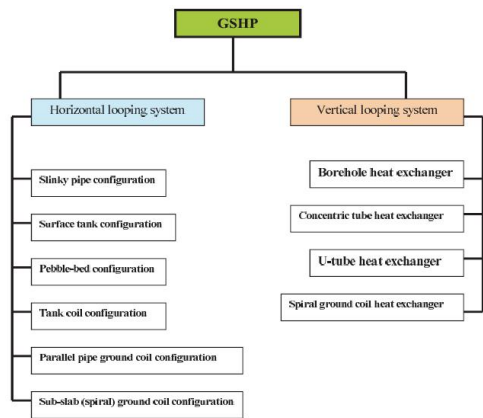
GSHP

Horizontal looping system

Slinky pipe configuration

Surface tank configuration

Pebble-bed configuration

Tank coil configuration

Parallel pipe ground coil configuration

Sub-slab (spiral) ground coil configuration

Vertical looping system

Borehole heat exchanger

Concentric tube heat exchanger

U-tube heat exchanger

Spiral ground coil heat exchanger